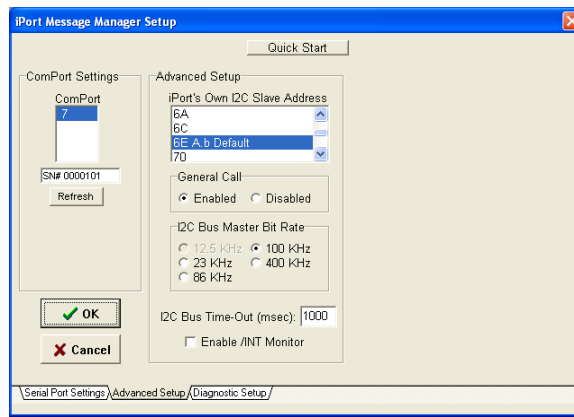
iPort Message Manager Setup

Quick Start

ComPort Settings

ComPort

7

SN# 0000101

Refresh

Advanced Setup

iPort's Own I2C Slave Address

6A
6C
6E A.b Default
70

General Call

Enabled
Disabled

I2C Bus Master Bit Rate

12.5 KHz
100 KHz
23 KHz
400 KHz
86 KHz

OK

Cancel

I2C Bus Time-Out (msec): 1000

Enable /INT Monitor

Serial Port Settings
Advanced Setup
Diagnostic Setup